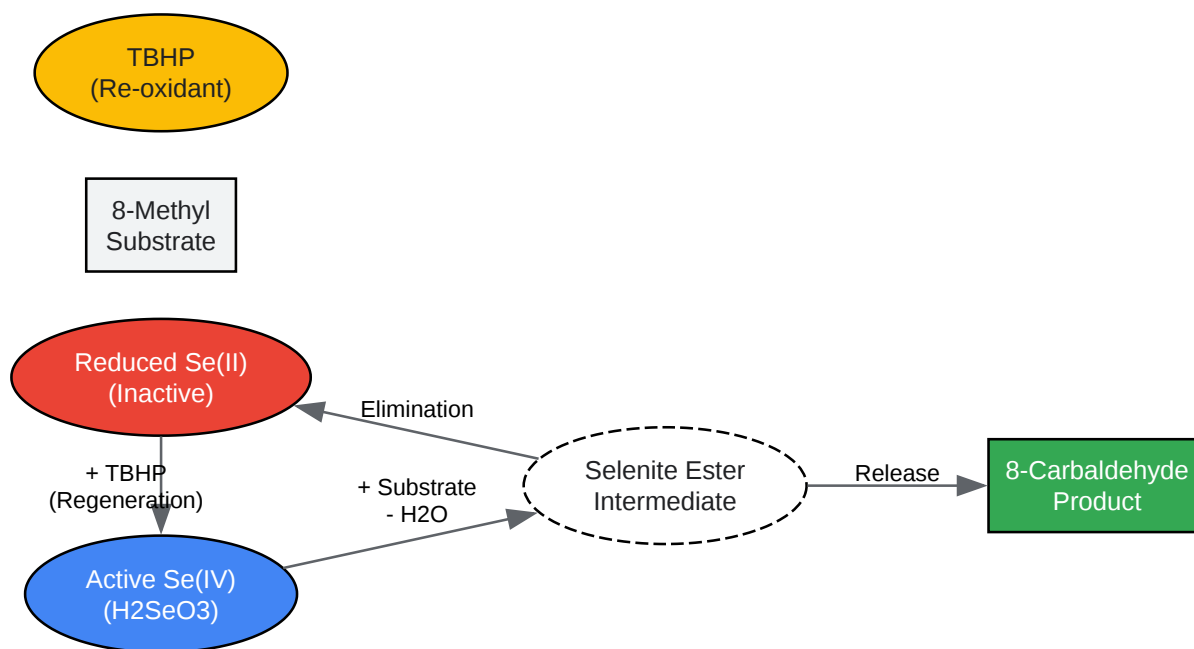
TBHP
(Re-oxidant)

8-Methyl
Substrate

Reduced Se(II)
(Inactive)

Elimination

+ TBHP
(Regeneration)

+ Substrate
- H2O

Selenite Ester
Intermediate

Release

8-Carbaldehyde
Product

Active Se(IV)
(H2SeO3)